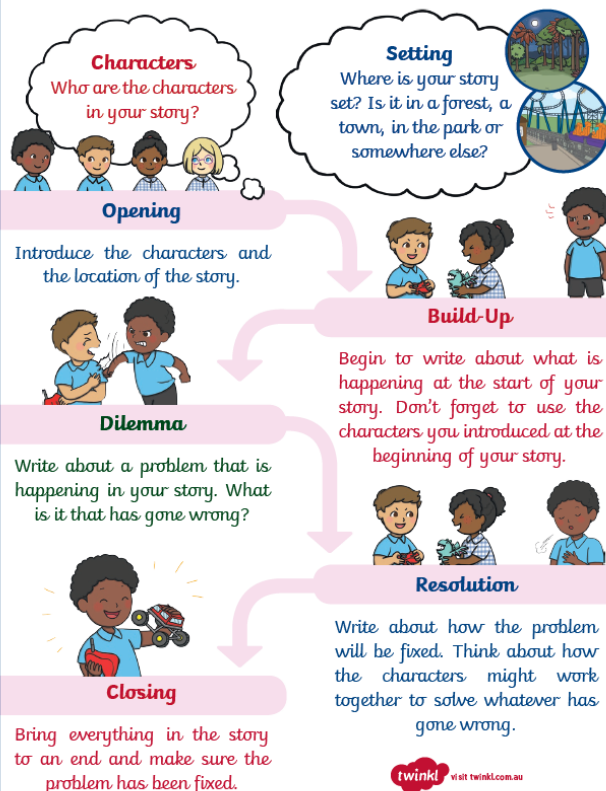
Characters
Who are the characters in your story?

Setting
Where is your story set? Is it in a forest, a town, in the park or somewhere else?

Opening
Introduce the characters and the location of the story.

Build-Up
Begin to write about what is happening at the start of your story. Don't forget to use the characters you introduced at the beginning of your story.

Dilemma
Write about a problem that is happening in your story. What is it that has gone wrong?

Resolution
Write about how the problem will be fixed. Think about how the characters might work together to solve whatever has gone wrong.

Closing
Bring everything in the story to an end and make sure the problem has been fixed.

twinkl visit twinkl.com.au